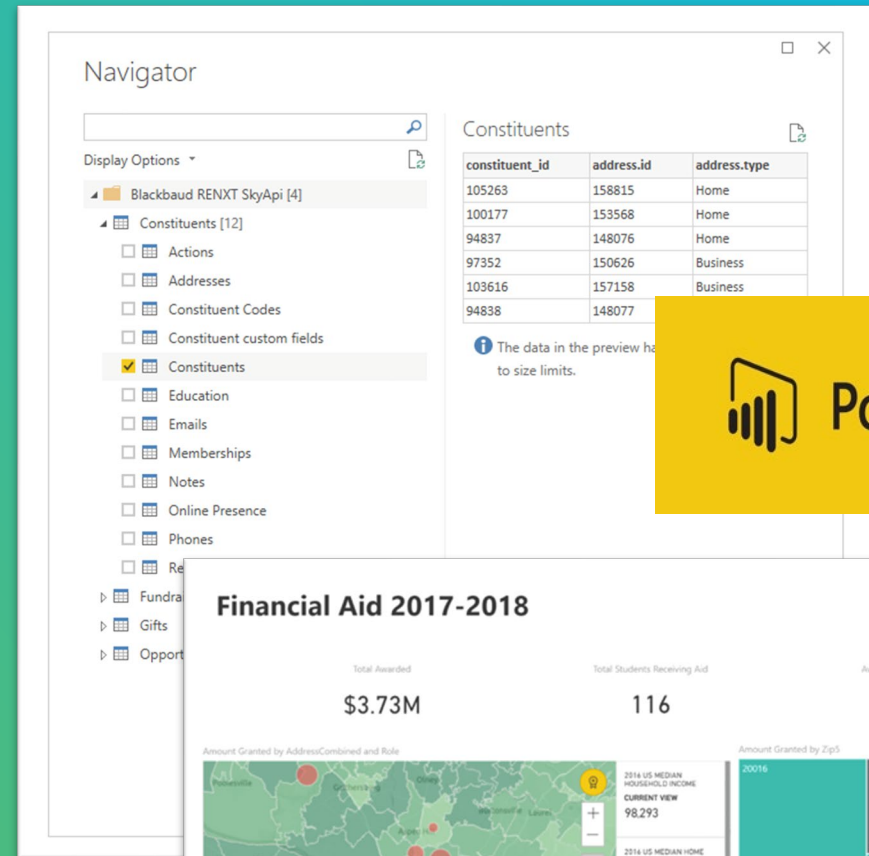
Navigator

Display Options

Blackbaud RENXT SkyApi [4]

Constituents [12]

Actions

Addresses

Constituent Codes

Constituent custom fields

Constituents

Education

Emails

Memberships

Notes

Online Presence

Phones

Re

Fundra

Gifts

Opport

Constituents

| constituent_id | address.id | address.type |
|---|---|---|
| 105263 | 158815 | Home |
| 100177 | 153568 | Home |
| 94837 | 148076 | Home |
| 97352 | 150626 | Business |
| 103616 | 157158 | Business |
| 94838 | 148077 | |

The data in the preview ha to size limits.

Po

Financial Aid 2017-2018

Total Awarded

$3.73M

Total Students Receiving Aid

116

Amount Granted by AddressCombined and Role

2016 US MEDIAN HOUSEHOLD INCOME

CURRENT VIEW

98,293

2016 US MEDIAN HOME

Amount Granted by Zip5

20016